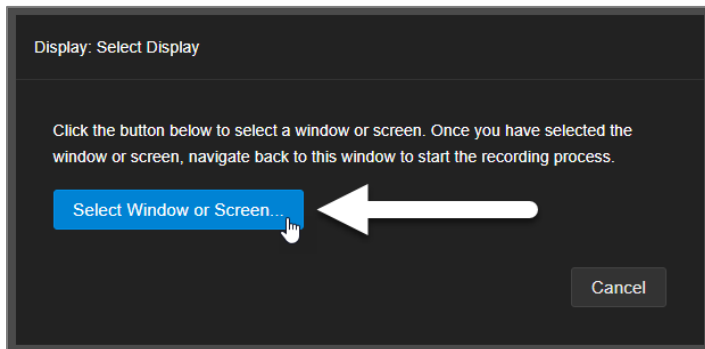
Display: Select Display

Click the button below to select a window or screen. Once you have selected the window or screen, navigate back to this window to start the recording process.

Select Window or Screen...

Cancel